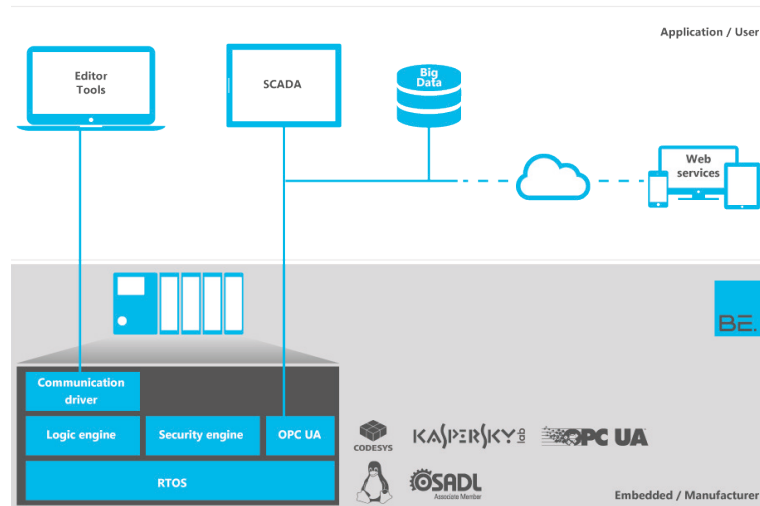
Application / User

Editor Tools

SCADA

Big Data

Web services

BE.

Communication driver

Logic engine

Security engine

OPC UA

RTOS

CODESYS

KASPERSKY lab

OPC UA

OSADL Associate Member

Embedded / Manufacturer